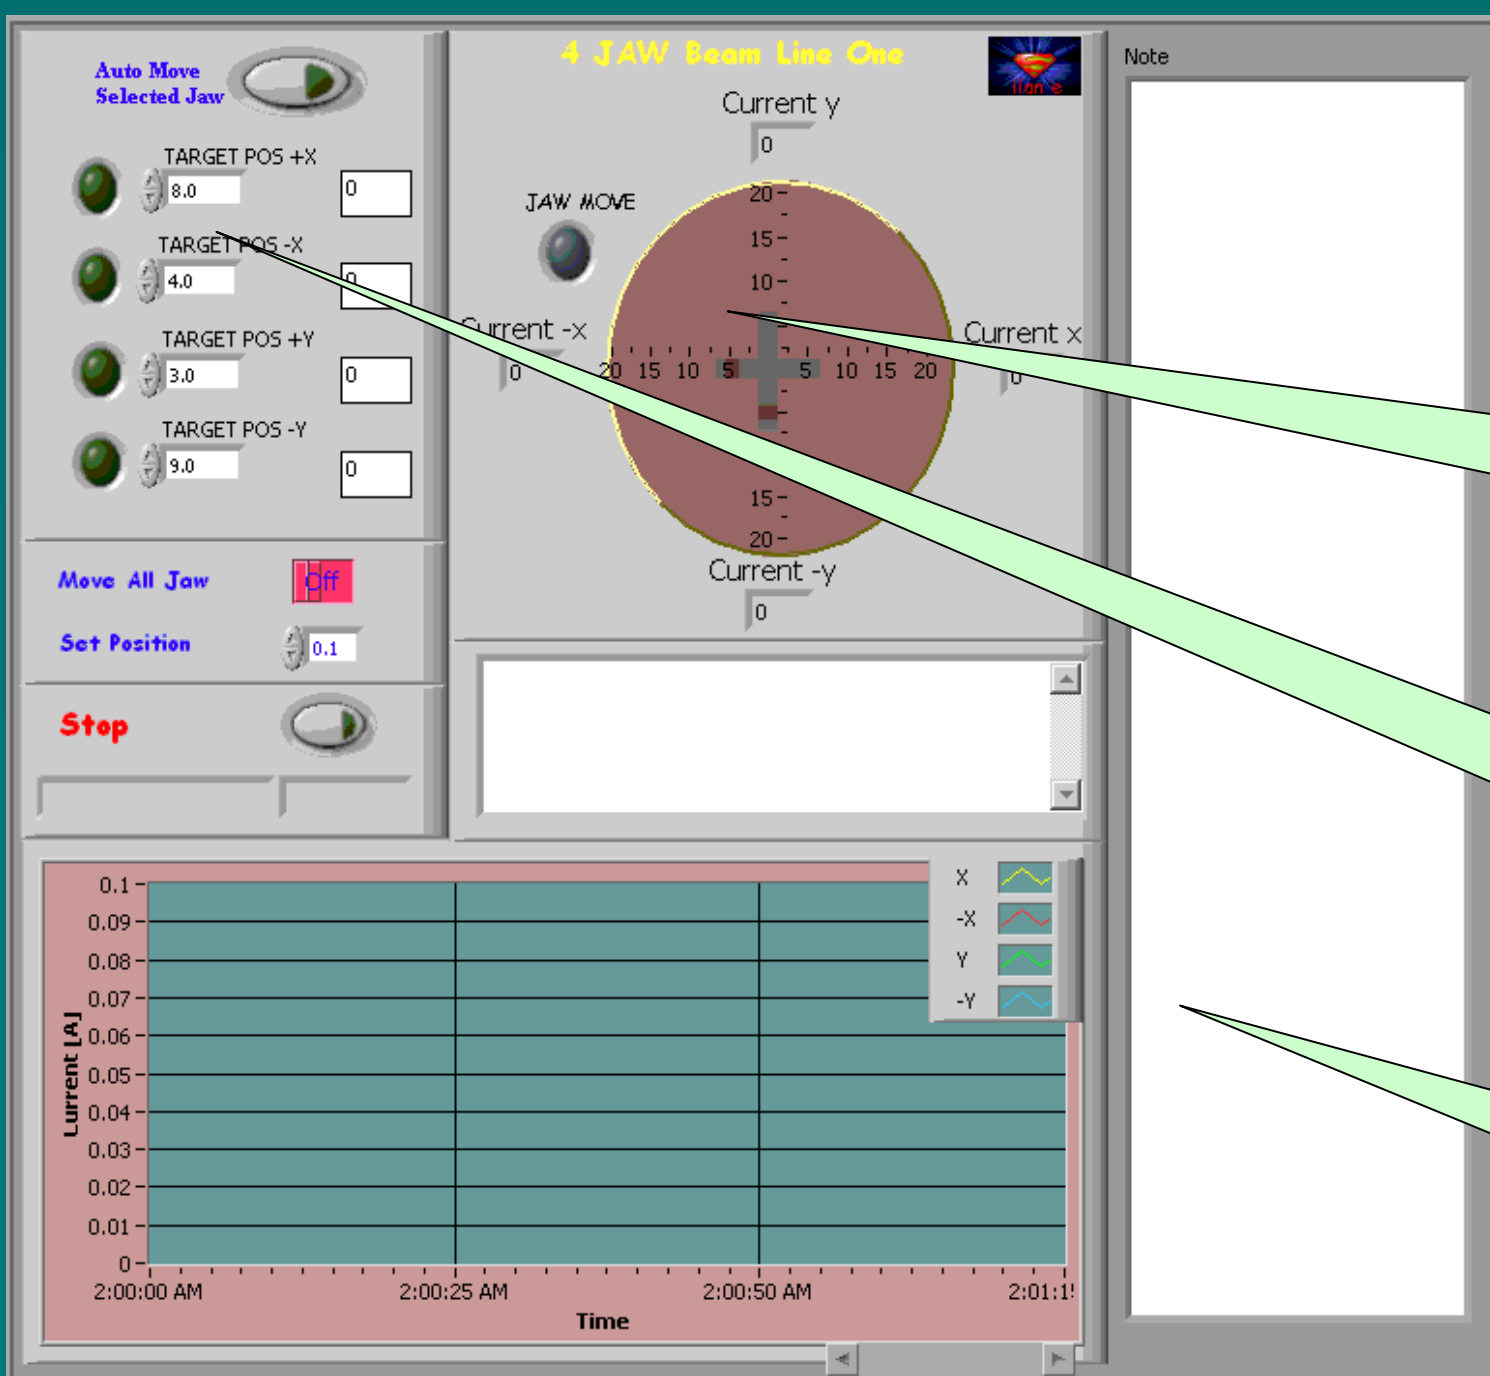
Auto Move
Selected Jaw

TARGET POS +X
8.0
0

TARGET POS -X
4.0
0

TARGET POS +Y
3.0
0

TARGET POS -Y
9.0
0

4 JAW Beam Line One

Current y
0

JAW MOVE

20
15
10
Current -x
0
20 15 10 5 5 10 15 20
Current x
0
15
20
Current -y
0

Note

Move All Jaw
Off

Set Position
0.1

Stop

X
-X
Y
-Y

Current [A]
0.1
0.09
0.08
0.07
0.06
0.05
0.04
0.03
0.02
0.01
0
2:00:00 AM
2:00:25 AM
2:00:50 AM
2:01:1!
Time